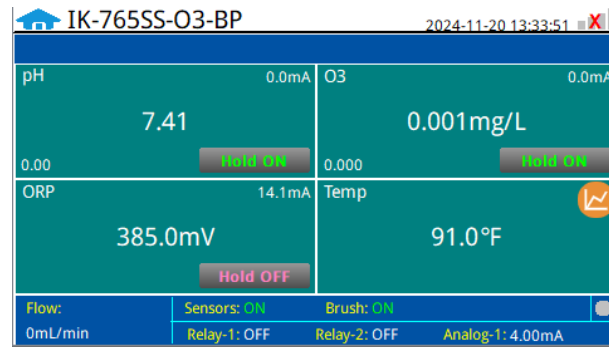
IK-765SS-O3-BP

2024-11-20 13:33:51 X

pH 0.0mA
7.41
0.00
Hold ON

O3 0.0mA
0.001mg/L
0.000
Hold ON

ORP 14.1mA
385.0mV
Hold OFF

Temp
91.0°F

Flow:
0mL/min
Sensors: ON
Brush: ON
Relay-1: OFF
Relay-2: OFF
Analog-1: 4.00mA